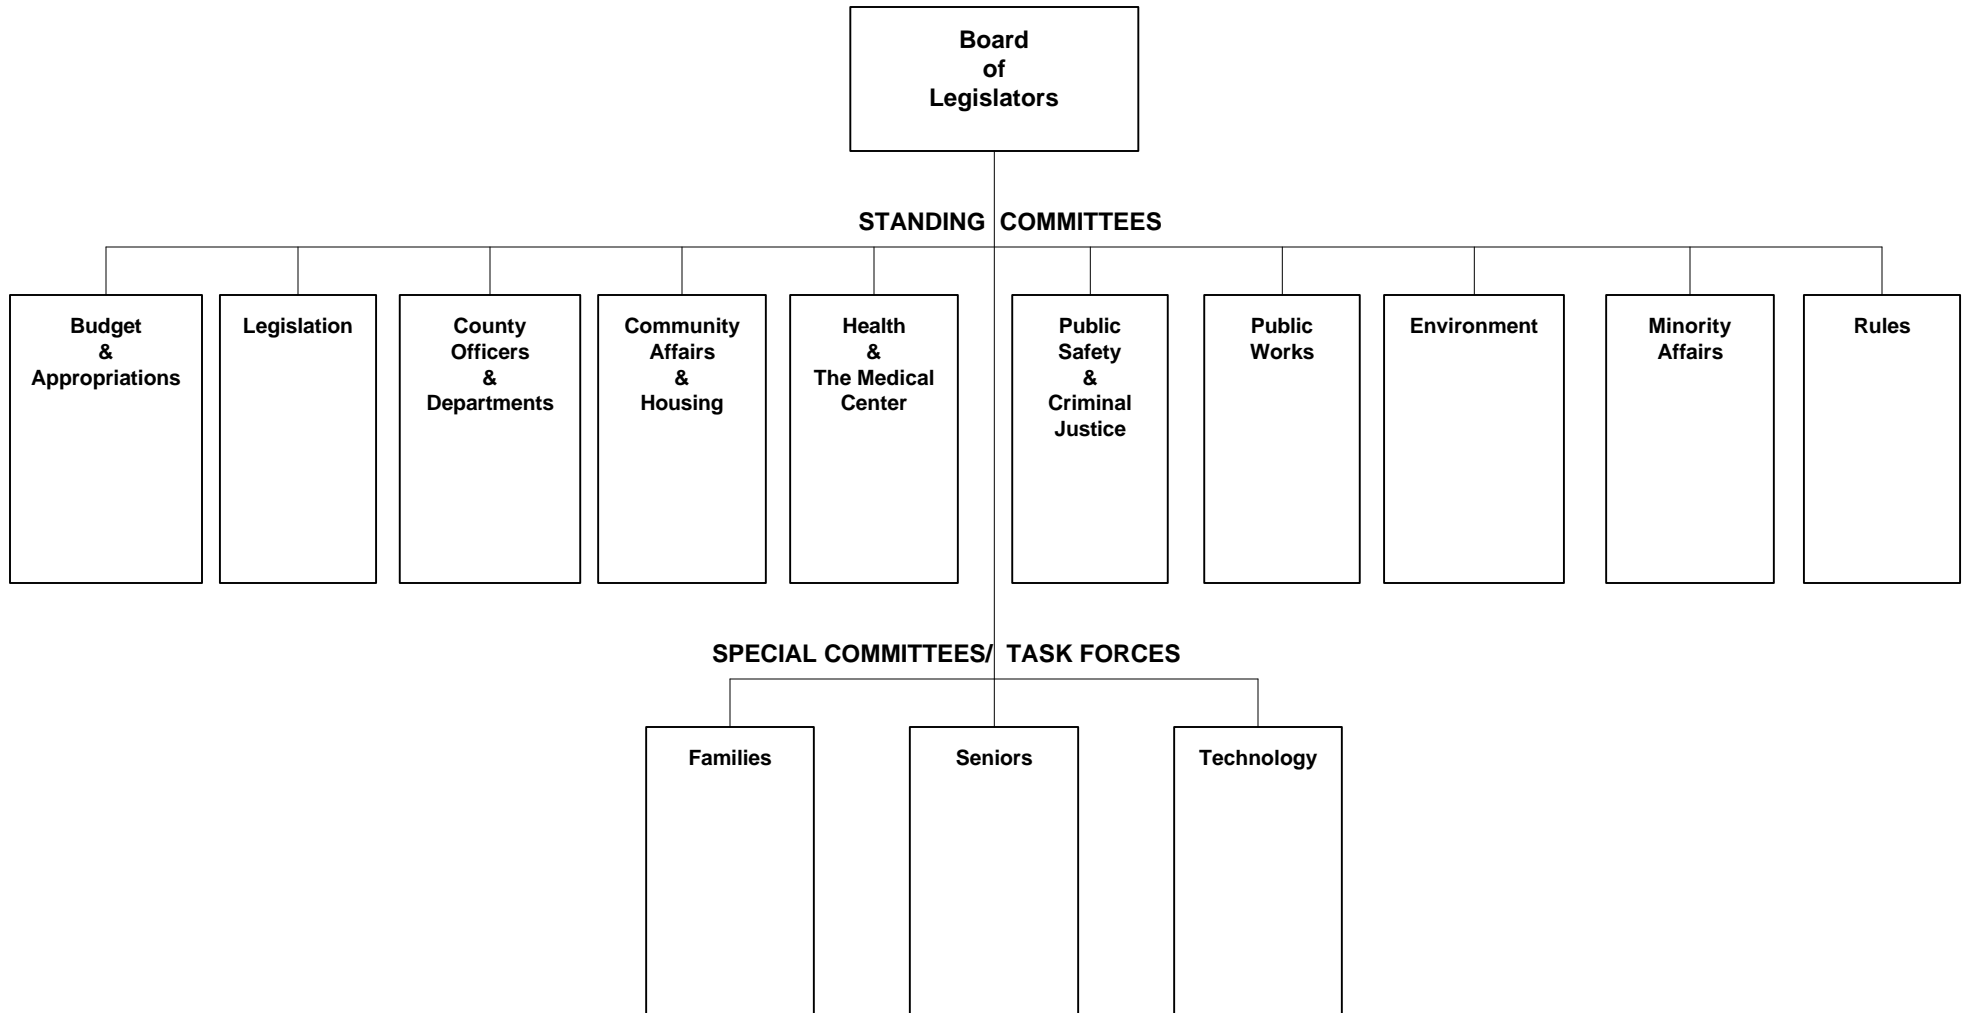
Board of Legislators

STANDING COMMITTEES

Budget & Appropriations

Legislation

County Officers & Departments

Community Affairs & Housing

Health & The Medical Center

Public Safety & Criminal Justice

Public Works

Environment

Minority Affairs

Rules

SPECIAL COMMITTEES/ TASK FORCES

Families

Seniors

Technology